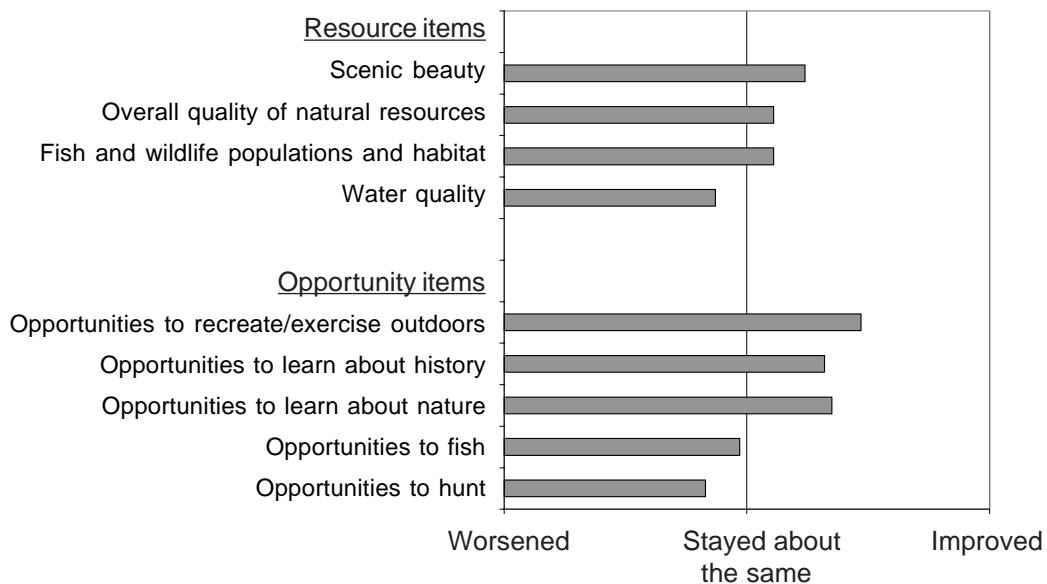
Resource items

Scenic beauty

Overall quality of natural resources

Fish and wildlife populations and habitat

Water quality

Opportunity items

Opportunities to recreate/exercise outdoors

Opportunities to learn about history

Opportunities to learn about nature

Opportunities to fish

Opportunities to hunt

Worsened

Stayed about the same

Improved